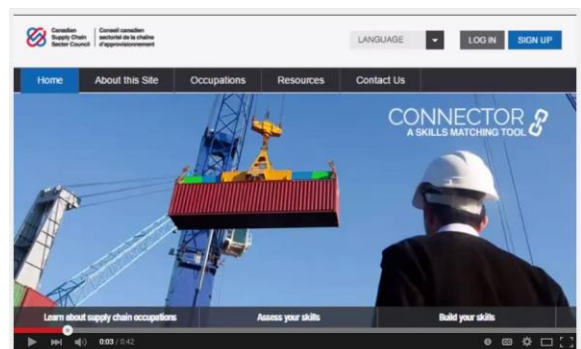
Canadian Supply Chain Sector Council | Conseil canadien sectoriel de la chaîne d'approvisionnement

LANGUAGE

LOG IN

SIGN UP

Home

About this Site

Occupations

Resources

Contact Us

CONNECTOR
A SKILLS MATCHING TOOL

Learn about supply chain occupations

Assess your skills

Build your skills

0:03 / 0:42